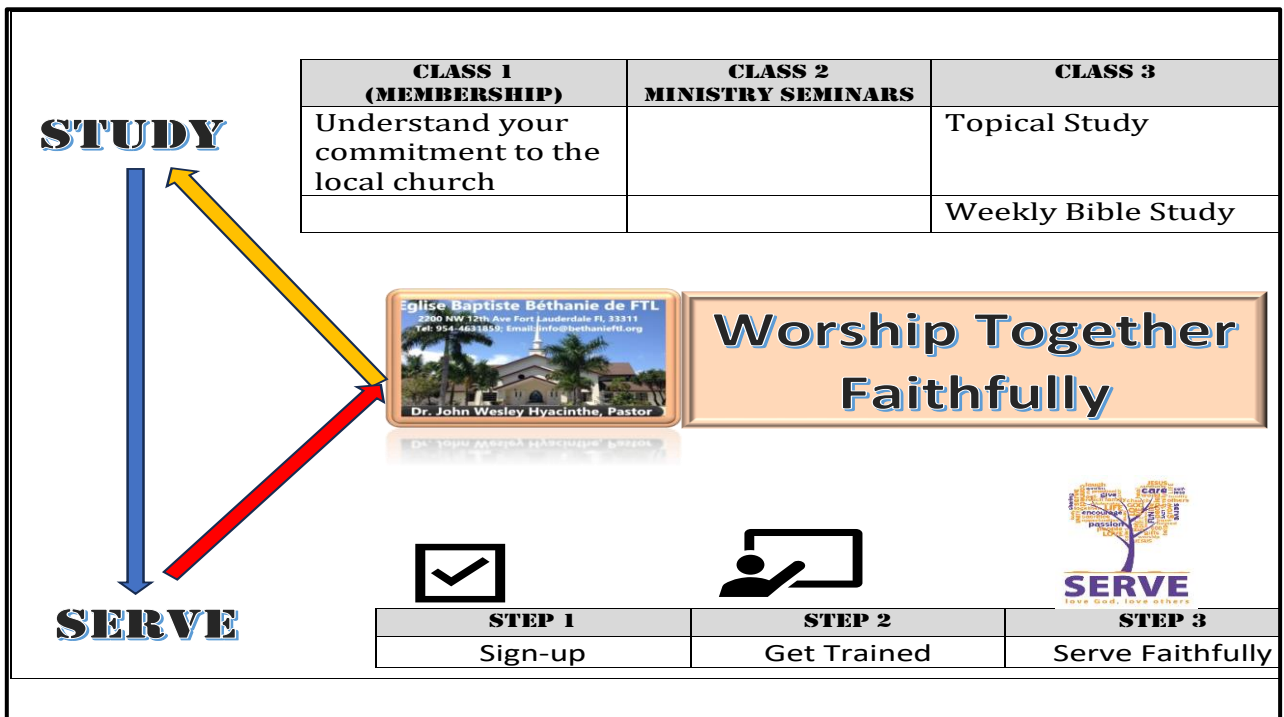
STUDY

| CLASS 1 (MEMBERSHIP) | CLASS 2 MINISTRY SEMINARS | CLASS 3 |
|---|---|---|
| Understand your commitment to the local church | | Topical Study |
| | | Weekly Bible Study |

Eglise Baptiste Béthanie de FTL
2200 NW 12th Ave Fort Lauderdale Fl, 33311
Tel: 954-4631859; Email: info@bethanieftl.org
Dr. John Wesley Hyacinthe, Pastor

Worship Together Faithfully

care give encourage passion

SERVE
love God, love others

SERVE

| STEP 1 | STEP 2 | STEP 3 |
|---|---|---|
| Sign-up | Get Trained | Serve Faithfully |